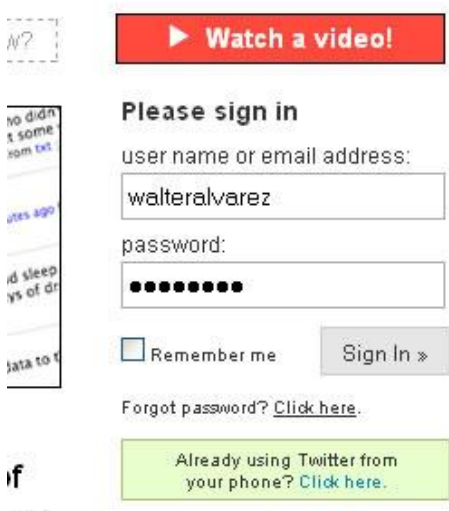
w?

no didn
t some
om txt

utes ago

d sleep
ys of dr

data to t

of

Watch a video!

Please sign in

user name or email address:

walteralvarez

password:

••••••••

Remember me

Sign In »

Forgot password? Click here.

Already using Twitter from your phone? Click here.